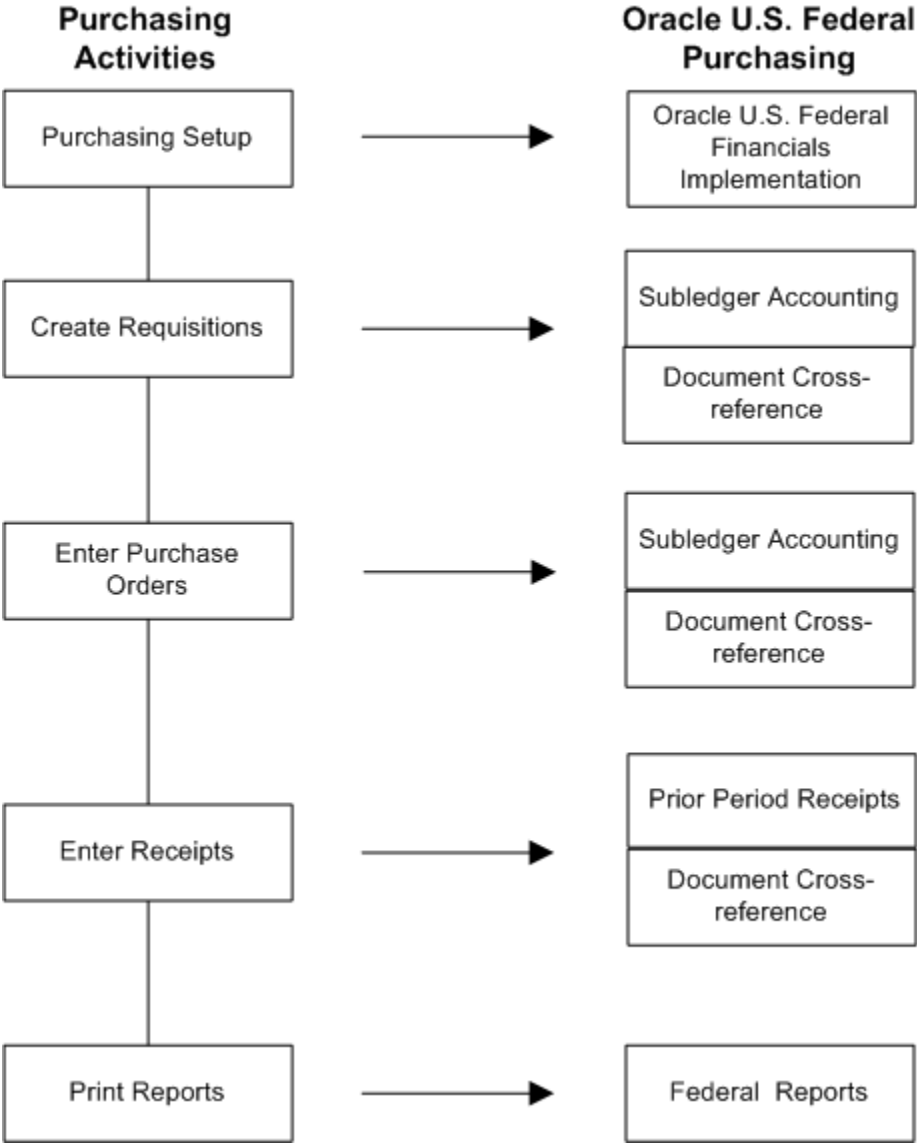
Purchasing Activities

Oracle U.S. Federal Purchasing

Purchasing Setup

Oracle U.S. Federal Financials Implementation

Create Requisitions

Subledger Accounting

Document Cross-reference

Enter Purchase Orders

Subledger Accounting

Document Cross-reference

Enter Receipts

Prior Period Receipts

Document Cross-reference

Print Reports

Federal Reports